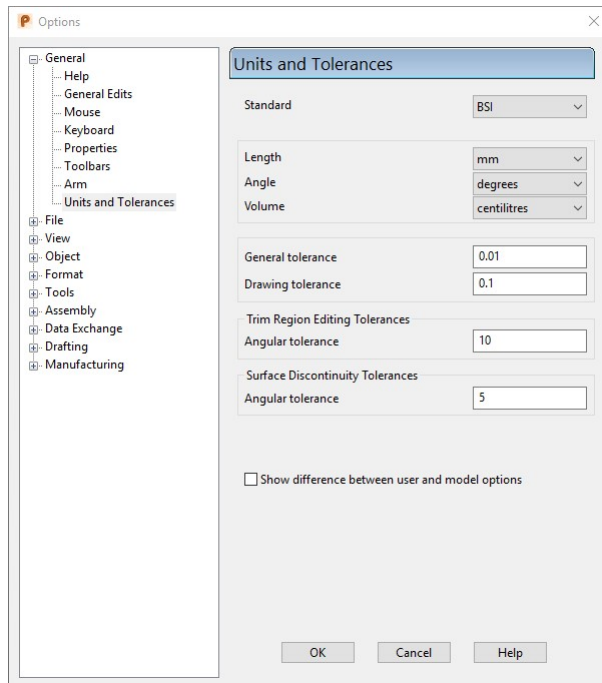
Options

General
Help
General Edits
Mouse
Keyboard
Properties
Toolbars
Arm
Units and Tolerances
File
View
Object
Format
Tools
Assembly
Data Exchange
Drafting
Manufacturing

Units and Tolerances

Standard BSI

Length mm
Angle degrees
Volume centilitres

General tolerance 0.01
Drawing tolerance 0.1

Trim Region Editing Tolerances
Angular tolerance 10

Surface Discontinuity Tolerances
Angular tolerance 5

Show difference between user and model options

OK Cancel Help